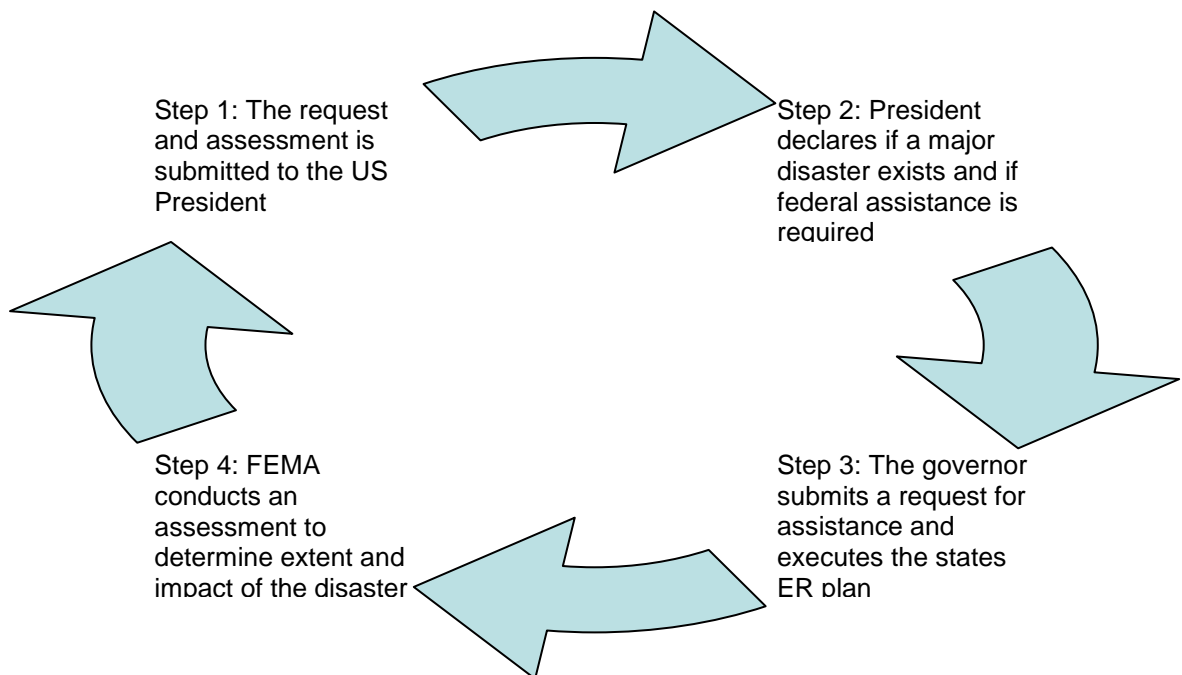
Step 1: The request and assessment is submitted to the US President

Step 2: President declares if a major disaster exists and if federal assistance is required

Step 3: The governor submits a request for assistance and executes the states ER plan

Step 4: FEMA conducts an assessment to determine extent and impact of the disaster